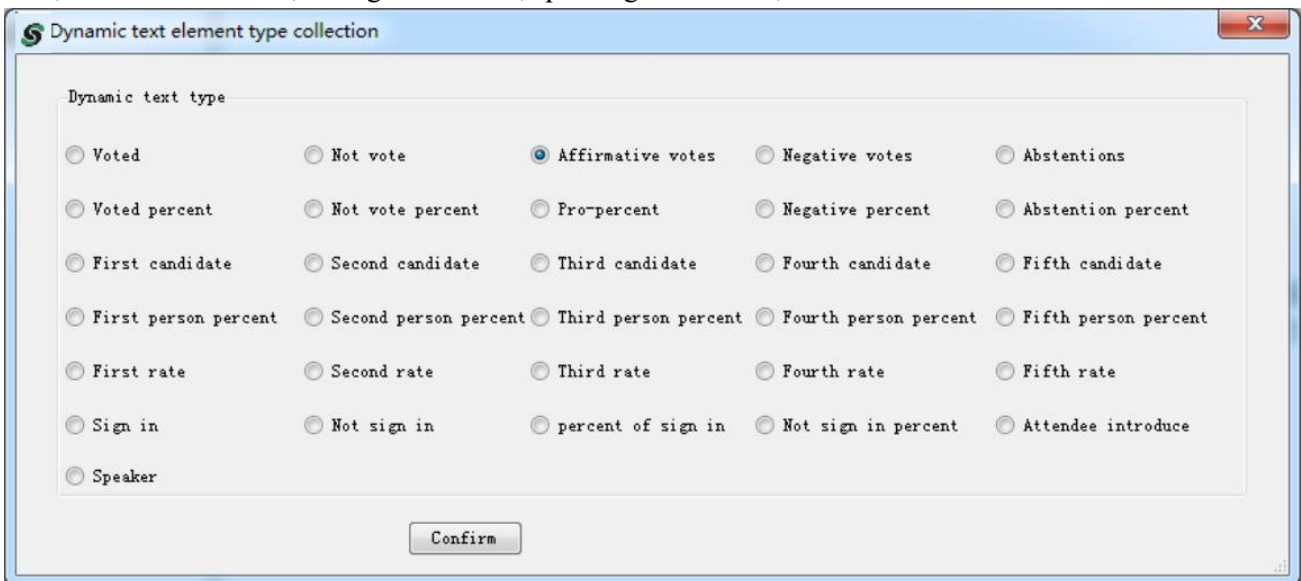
Dynamic text element type collection

Dynamic text type

| | | | | |
|---|---|---|---|---|
| Voted | Not vote | Affirmative votes | Negative votes | Abstentions |
| Voted percent | Not vote percent | Pro-percent | Negative percent | Abstention percent |
| First candidate | Second candidate | Third candidate | Fourth candidate | Fifth candidate |
| First person percent | Second person percent | Third person percent | Fourth person percent | Fifth person percent |
| First rate | Second rate | Third rate | Fourth rate | Fifth rate |
| Sign in | Not sign in | percent of sign in | Not sign in percent | Attendee introduce |
| Speaker | | | | |

Confirm